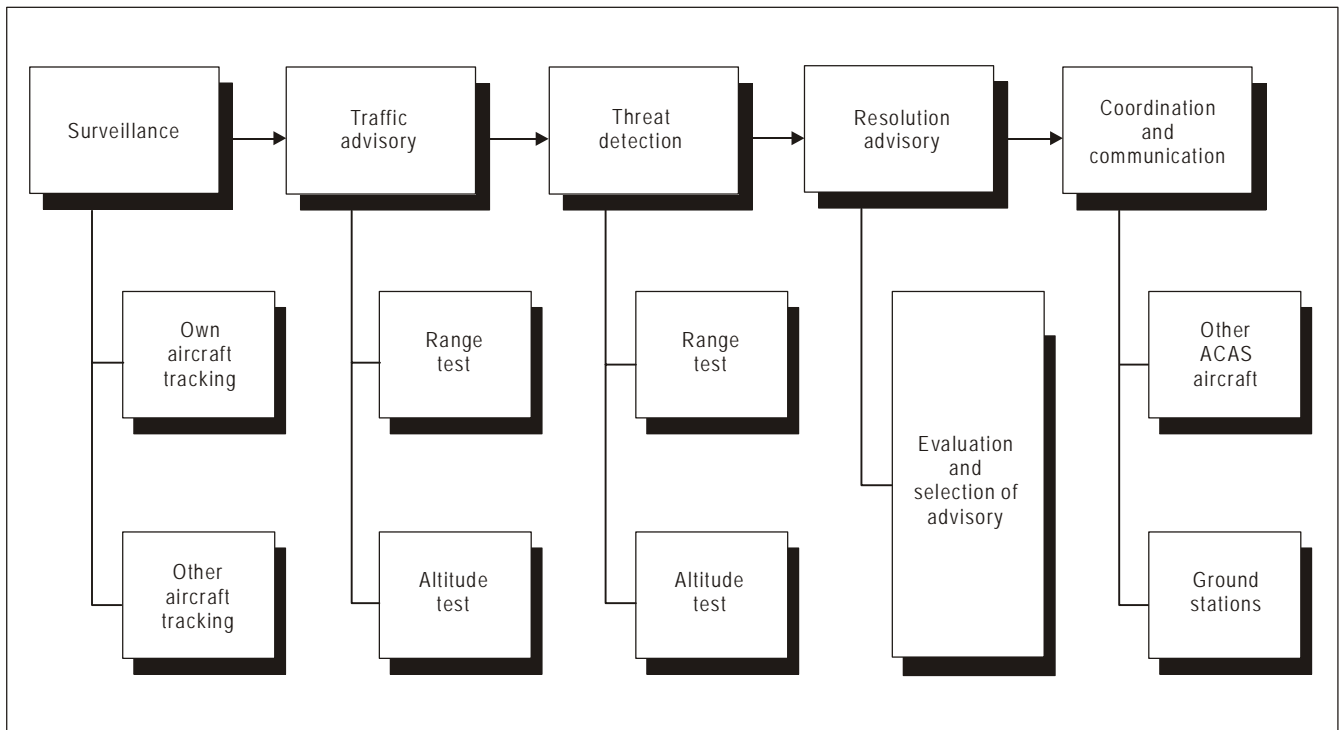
Surveillance

Traffic advisory

Threat detection

Resolution advisory

Coordination and communication

Own aircraft tracking

Other aircraft tracking

Range test

Altitude test

Range test

Altitude test

Evaluation and selection of advisory

Other ACAS aircraft

Ground stations